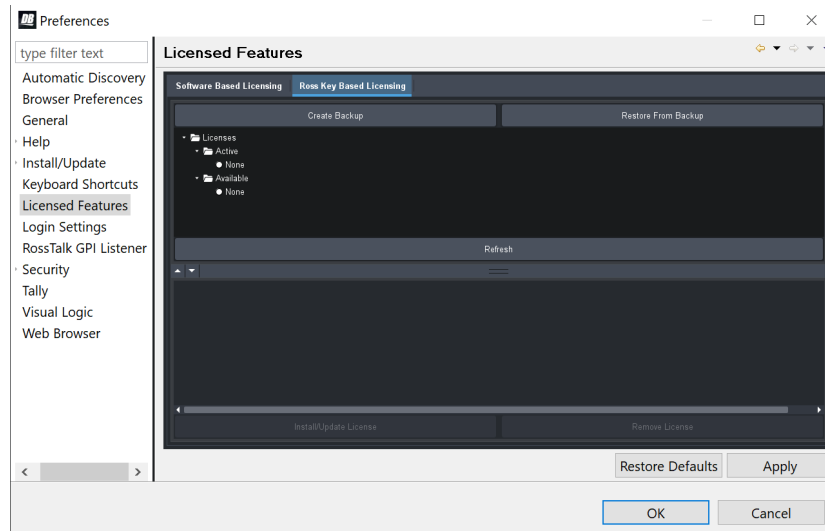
DB Preferences

type filter text

Automatic Discovery
Browser Preferences
General
Help
Install/Update
Keyboard Shortcuts
Licensed Features
Login Settings
RossTalk GPI Listener
Security
Tally
Visual Logic
Web Browser

Licensed Features

Software Based Licensing
Ross Key Based Licensing

Create Backup
Restore From Backup

Licenses
Active
None
Available
None

Refresh

Install/Update License
Remove License

Restore Defaults
Apply

OK
Cancel